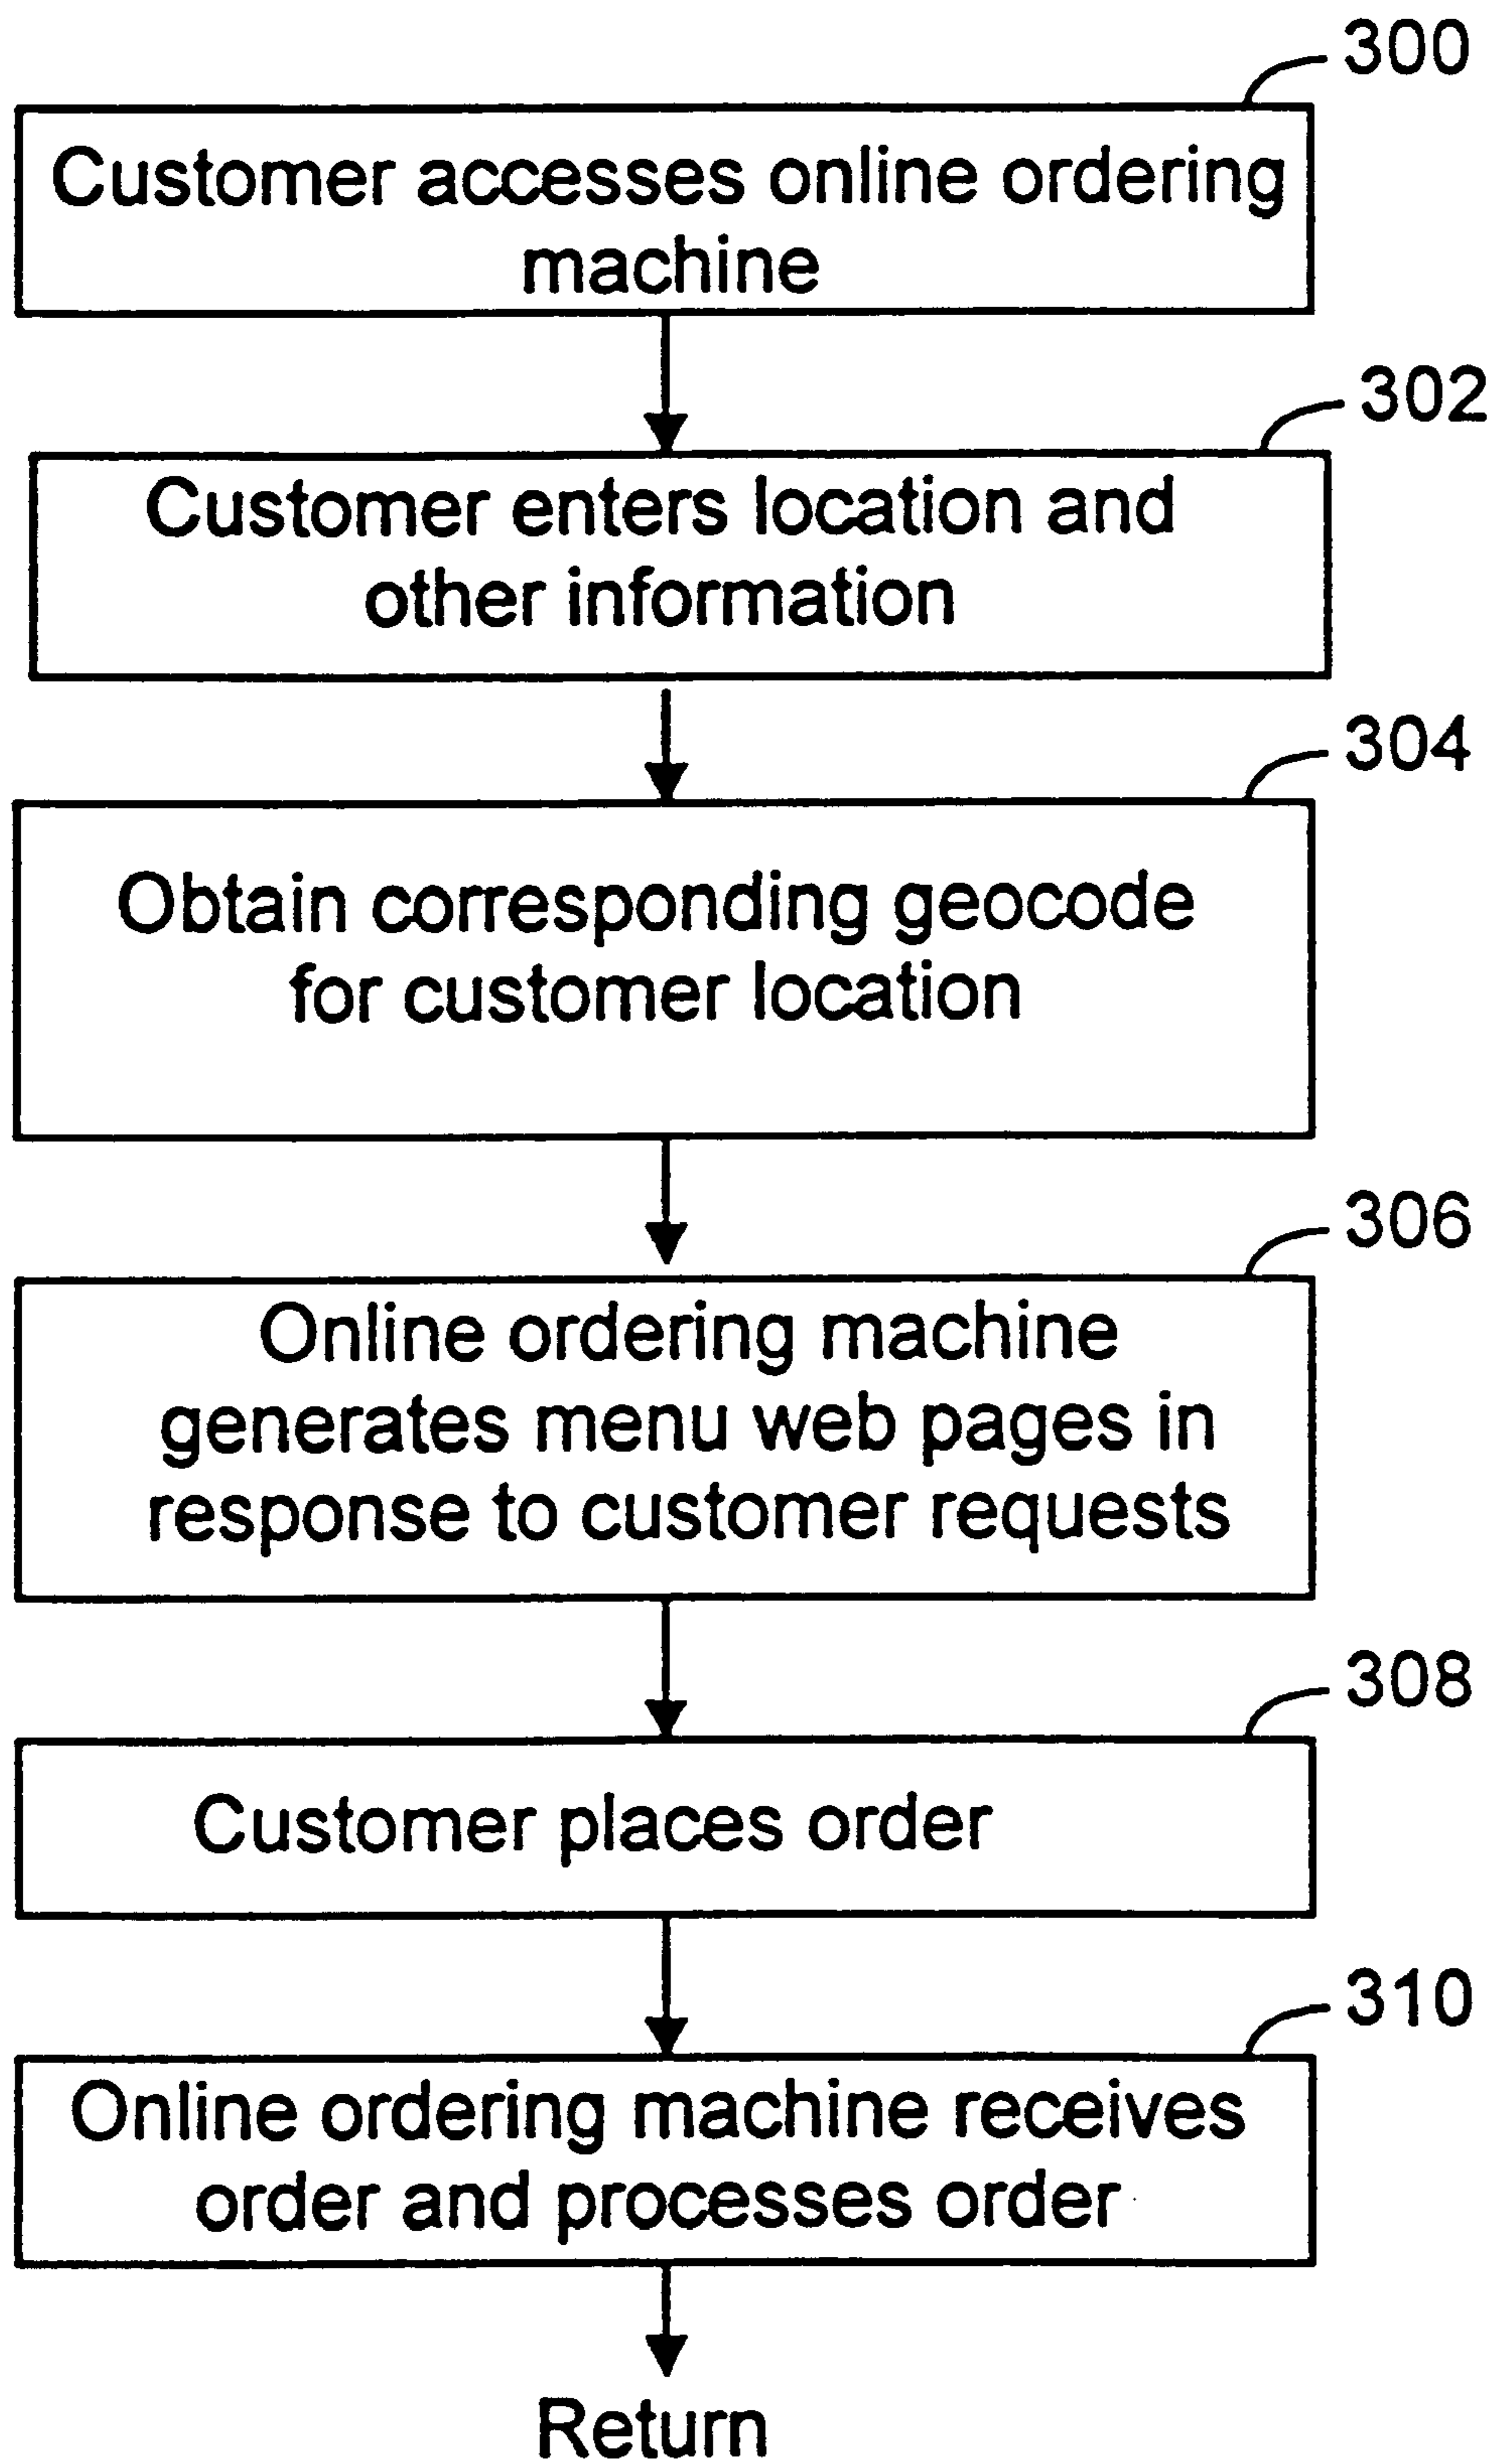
300
Customer accesses online ordering machine

302
Customer enters location and other information

304
Obtain corresponding geocode for customer location

306
Online ordering machine generates menu web pages in response to customer requests

308
Customer places order

310
Online ordering machine receives order and processes order

Return